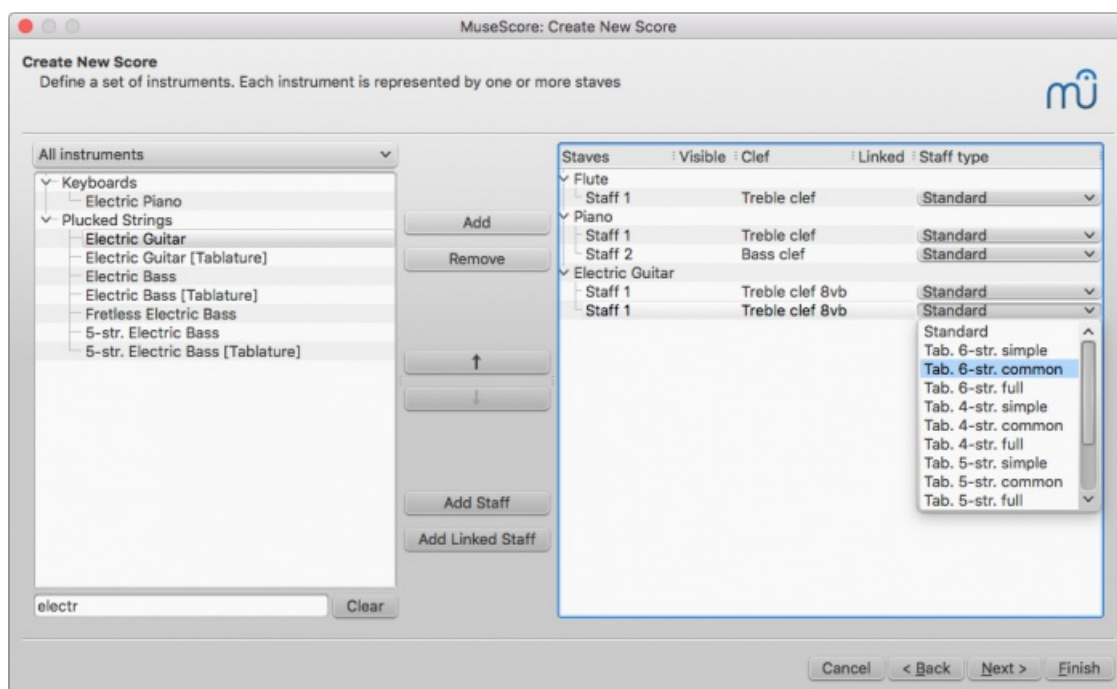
MuseScore: Create New Score

Create New Score
Define a set of instruments. Each instrument is represented by one or more staves

All instruments
Keyboards
Electric Piano
Plucked Strings
Electric Guitar
Electric Guitar [Tablature]
Electric Bass
Electric Bass [Tablature]
Fretless Electric Bass
5-str. Electric Bass
5-str. Electric Bass [Tablature]

electr
Clear

Add
Remove
↑
↓
Add Staff
Add Linked Staff

| Staves | Visible | Clef | Linked | Staff type |
|---|---|---|---|---|
| Flute | | | | |
| Staff 1 | | Treble clef | | Standard |
| Piano | | | | |
| Staff 1 | | Treble clef | | Standard |
| Staff 2 | | Bass clef | | Standard |
| Electric Guitar | | | | |
| Staff 1 | | Treble clef 8vb | | Standard |
| Staff 1 | | Treble clef 8vb | | Standard |

Standard
Tab. 6-str. simple
Tab. 6-str. common
Tab. 6-str. full
Tab. 4-str. simple
Tab. 4-str. common
Tab. 4-str. full
Tab. 5-str. simple
Tab. 5-str. common
Tab. 5-str. full

Cancel
< Back
Next >
Finish